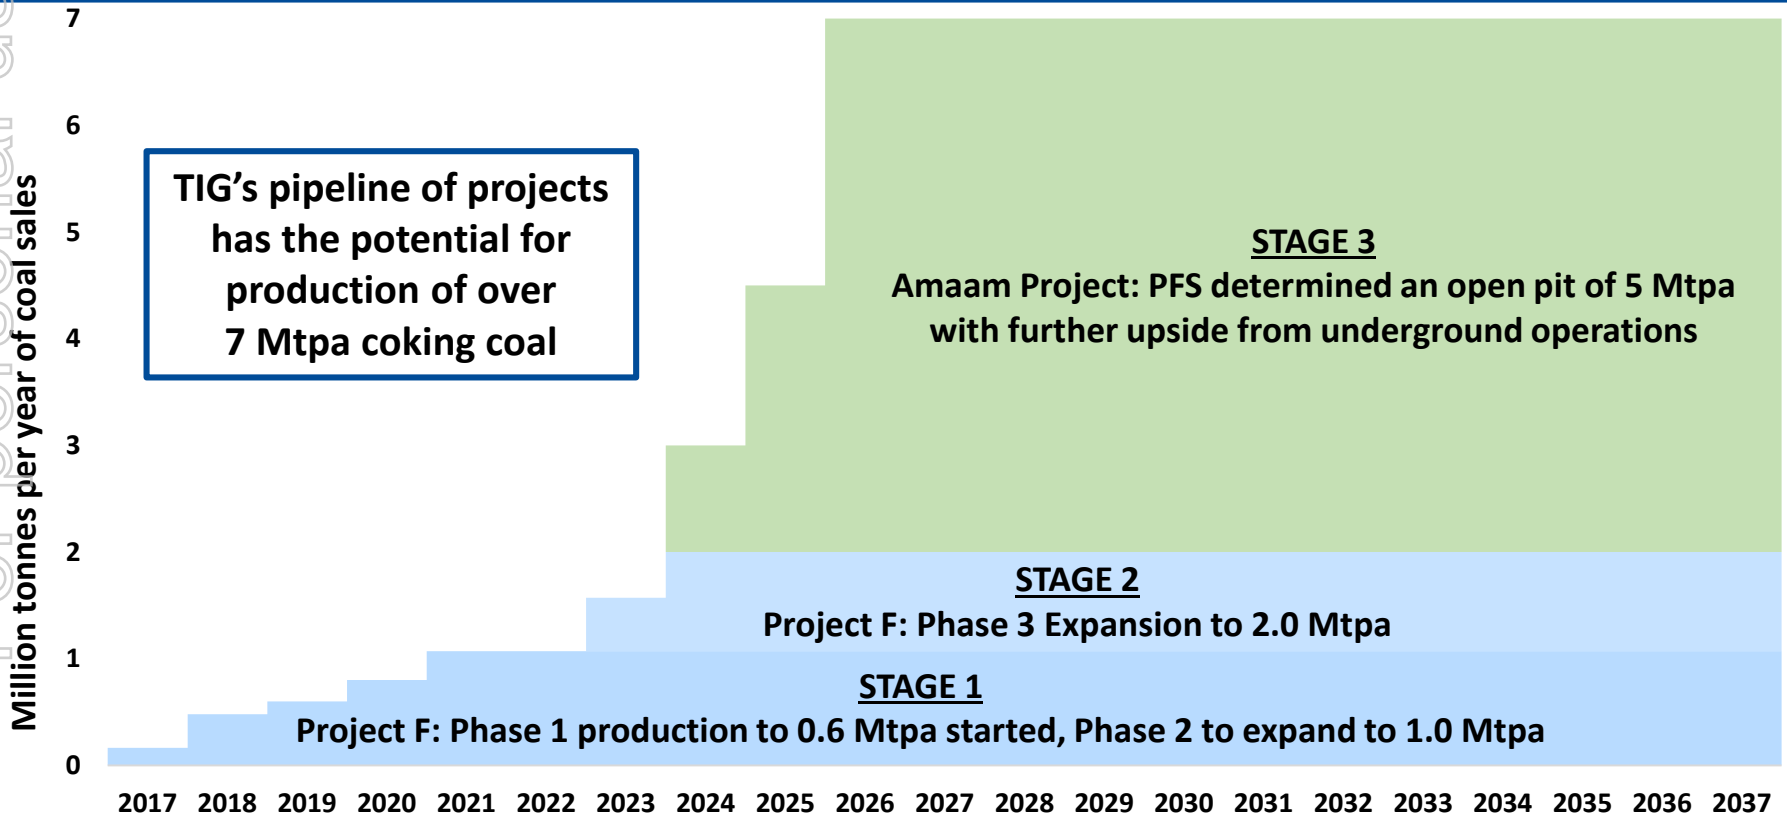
Million tonnes per year of coal sales

7
6
5
4
3
2
1
0

TIG's pipeline of projects has the potential for production of over 7 Mtpa coking coal

STAGE 3
Amaam Project: PFS determined an open pit of 5 Mtpa with further upside from underground operations

STAGE 2
Project F: Phase 3 Expansion to 2.0 Mtpa

STAGE 1
Project F: Phase 1 production to 0.6 Mtpa started, Phase 2 to expand to 1.0 Mtpa

2017 2018 2019 2020 2021 2022 2023 2024 2025 2026 2027 2028 2029 2030 2031 2032 2033 2034 2035 2036 2037